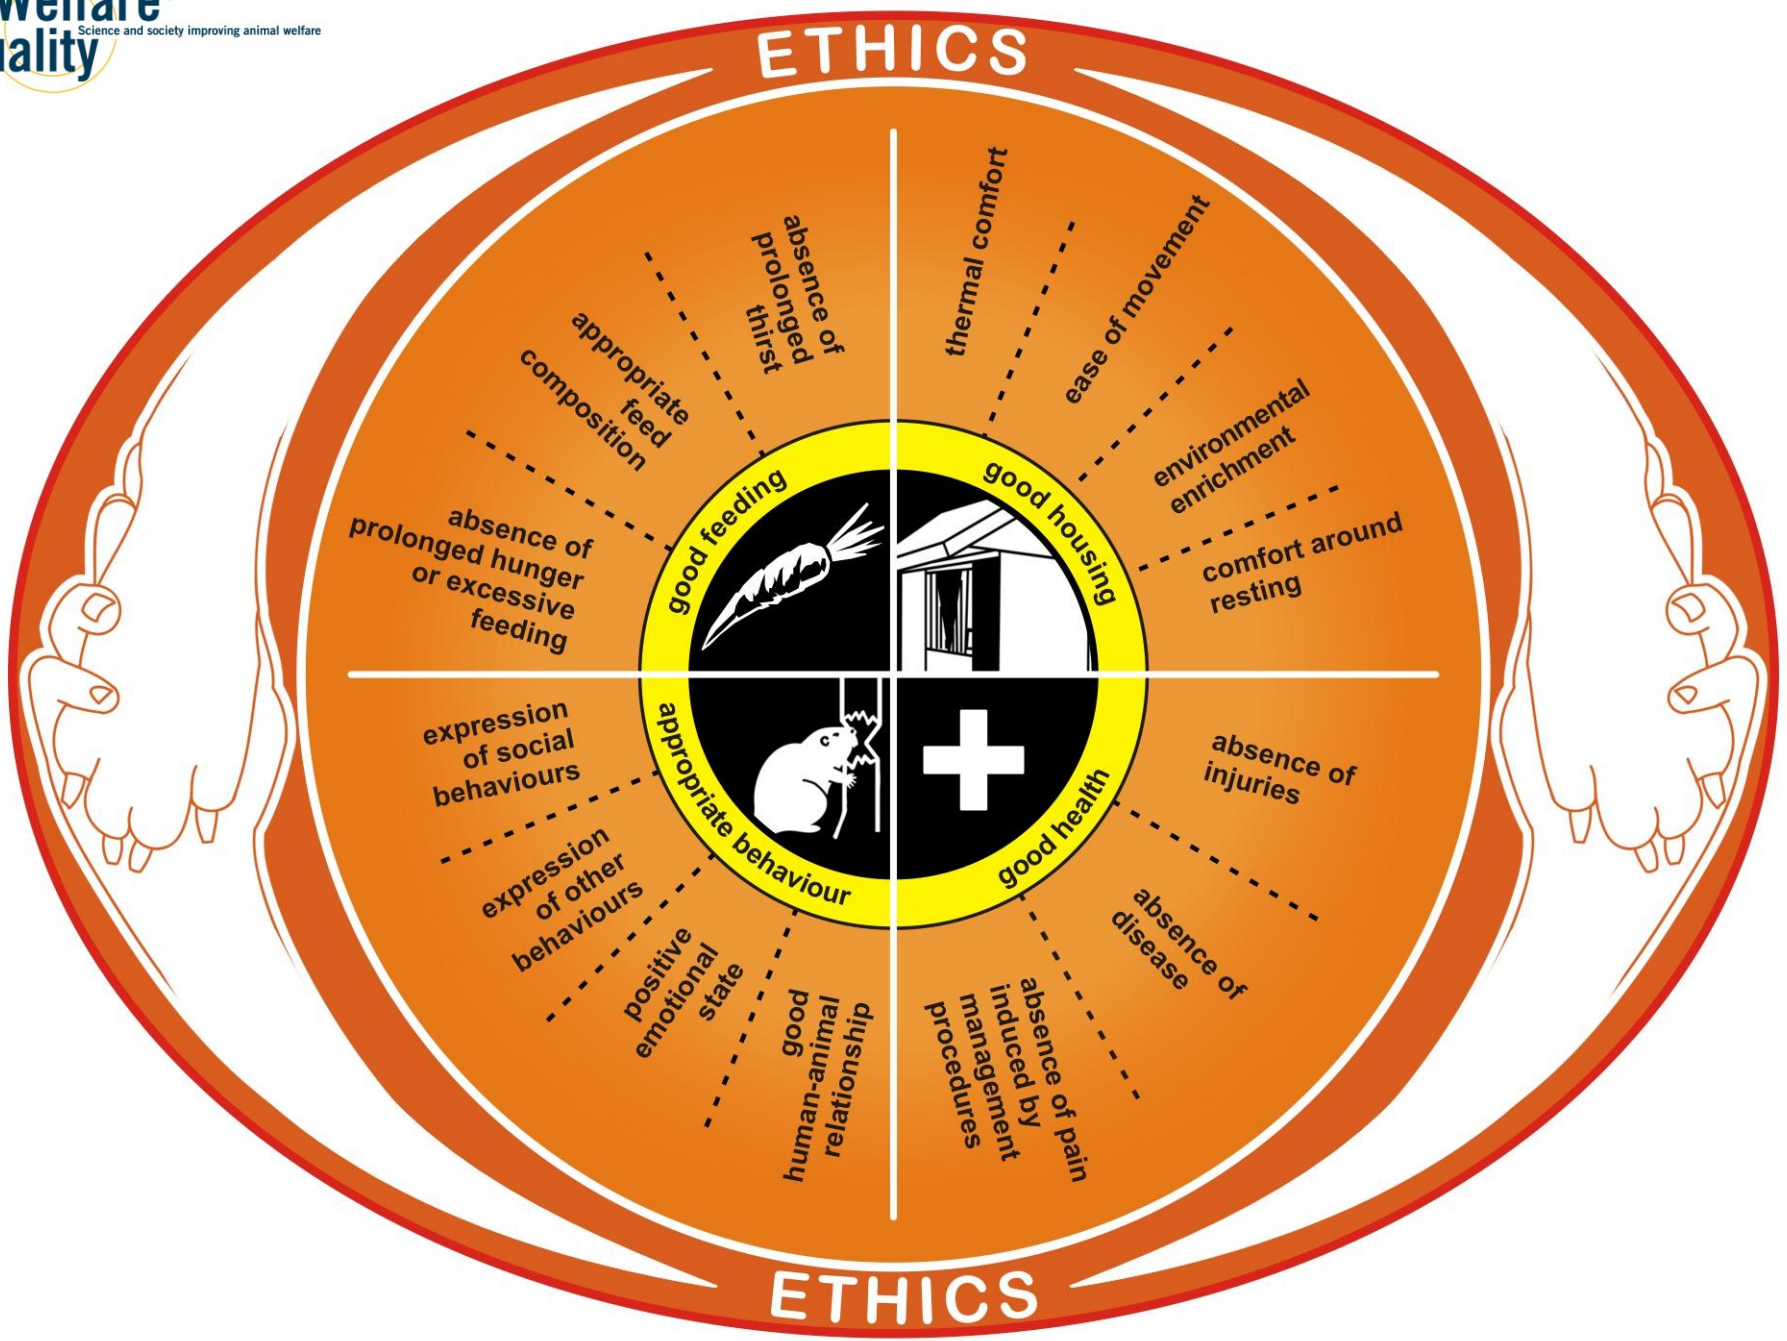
Welfare
ality
Science and society improving animal welfare

ETHICS

absence of prolonged thirst

appropriate feed composition

absence of prolonged hunger or excessive feeding

thermal comfort

ease of movement

environmental enrichment

comfort around resting

good feeding

good housing

appropriate behaviour

good health

expression of social behaviours

expression of other behaviours

positive emotional state

good human-animal relationship

absence of injuries

absence of disease

absence of pain induced by management procedures

ETHICS